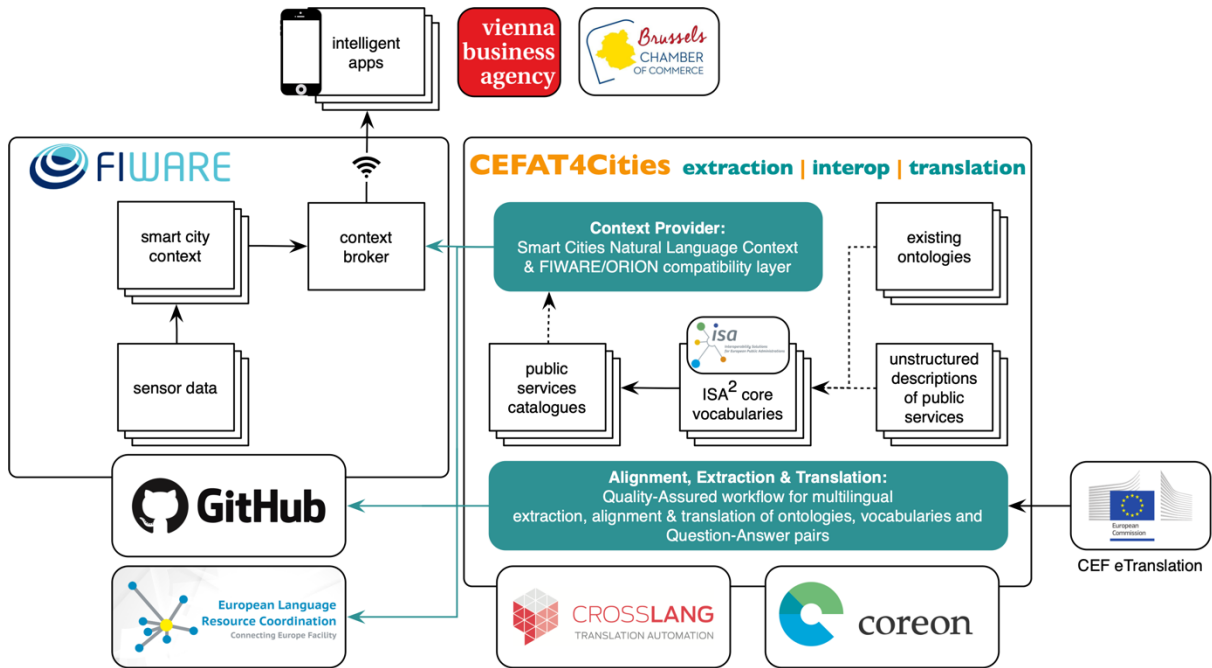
intelligent apps

vienna business agency

Brussels CHAMBER OF COMMERCE

FIWARE

smart city context

context broker

sensor data

CEFAT4Cities extraction | interop | translation

Context Provider:
Smart Cities Natural Language Context & FIWARE/ORION compatibility layer

existing ontologies

public services catalogues

isa

ISA$^2$ core vocabularies

unstructured descriptions of public services

Alignment, Extraction & Translation:
Quality-Assured workflow for multilingual extraction, alignment & translation of ontologies, vocabularies and Question-Answer pairs

GitHub

European Commission

CEF eTranslation

European Language Resource Coordination
Connecting Europe Facility

CROSSLANG
TRANSLATION AUTOMATION

coreon